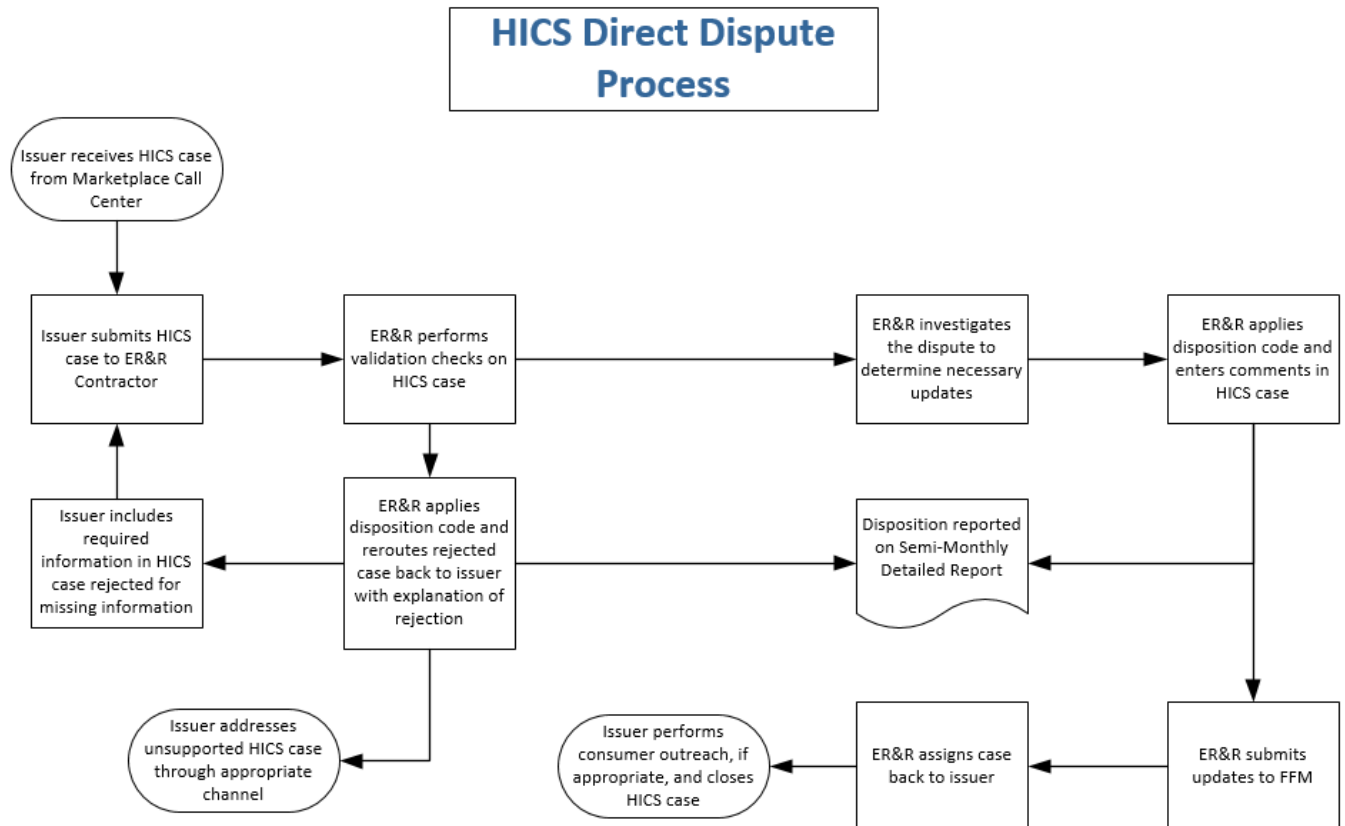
HICS Direct Dispute Process

Issuer receives HICS case from Marketplace Call Center

Issuer submits HICS case to ER&R Contractor

ER&R performs validation checks on HICS case

ER&R investigates the dispute to determine necessary updates

ER&R applies disposition code and enters comments in HICS case

Issuer includes required information in HICS case rejected for missing information

ER&R applies disposition code and reroutes rejected case back to issuer with explanation of rejection

Disposition reported on Semi-Monthly Detailed Report

Issuer addresses unsupported HICS case through appropriate channel

Issuer performs consumer outreach, if appropriate, and closes HICS case

ER&R assigns case back to issuer

ER&R submits updates to FFM